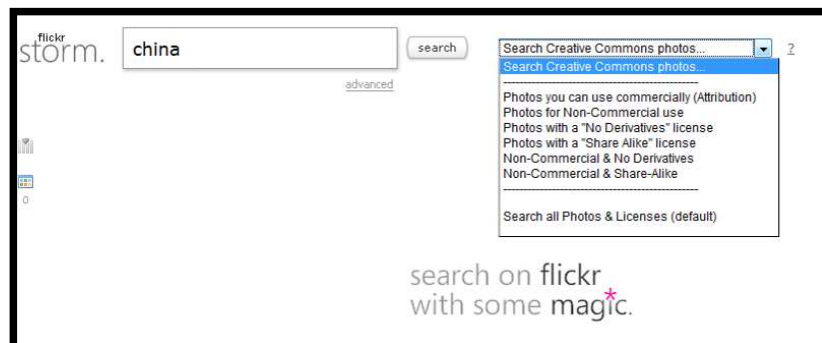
flickr storm.

china

search

advanced

Search Creative Commons photos...

?

Search Creative Commons photos...

--------------------------------------------

Photos you can use commercially (Attribution)
Photos for Non-Commercial use
Photos with a "No Derivatives" license
Photos with a "Share Alike" license
Non-Commercial & No Derivatives
Non-Commercial & Share-Alike

--------------------------------------------

Search all Photos & Licenses (default)

0

search on flickr
with some magic.